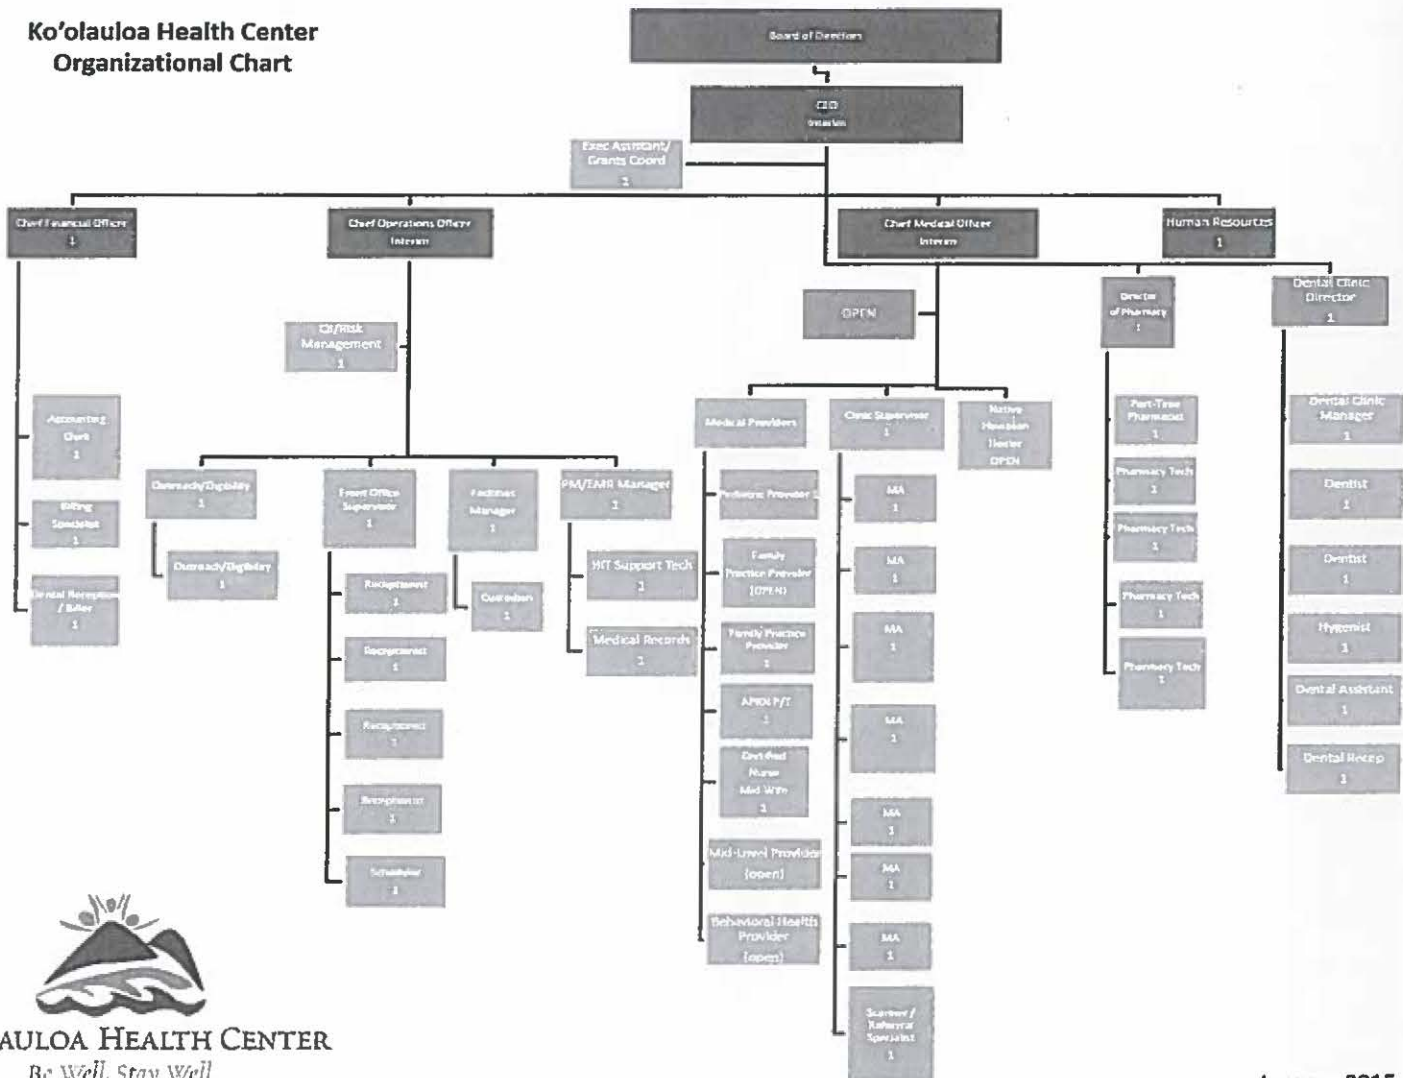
Ko'olauloa Health Center
Organizational Chart

Board of Directors

CEO
Interim

Exec Assistant/
Grants Coord
1

Chief Financial Officer
1

Chief Operations Officer
Interim

Chief Medical Officer
Interim

Human Resources
1

QI/Risk
Management
1

OPEN

Director
of Pharmacy
1

Dental Clinic
Director
1

Accounting
Clerk
1

Billing
Specialist
1

Dental Reception
/ Biller
1

Outreach/Eligibility
1

Outreach/Eligibility
1

Front Office
Supervisor
1

Receptionist
1

Receptionist
1

Receptionist
1

Receptionist
1

Scheduler
1

Facilities
Manager
1

Custodian
1

PM/EMR Manager
1

HIT Support Tech
1

Medical Records
1

Medical Providers

Pediatric Provider 1

Family
Practice Provider
(OPEN)

Family Practice
Provider
1

APRN P/T
1

Certified
Nurse
Mid Wife
1

Mid-Level Provider
(open)

Behavioral Health
Provider
(open)

Clinic Supervisor
1

MA
1

MA
1

MA
1

MA
1

MA
1

MA
1

MA
1

Scanner /
Referral
Specialist
1

Native
Hawaiian
Healer
OPEN

Part-Time
Pharmacist
1

Pharmacy Tech
1

Pharmacy Tech
1

Pharmacy Tech
1

Pharmacy Tech
1

Dental Clinic
Manager
1

Dentist
1

Dentist
1

Hygenist
1

Dental Assistant
1

Dental Recep
1

AULOA HEALTH CENTER
Be Well, Stay Well

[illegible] 2015